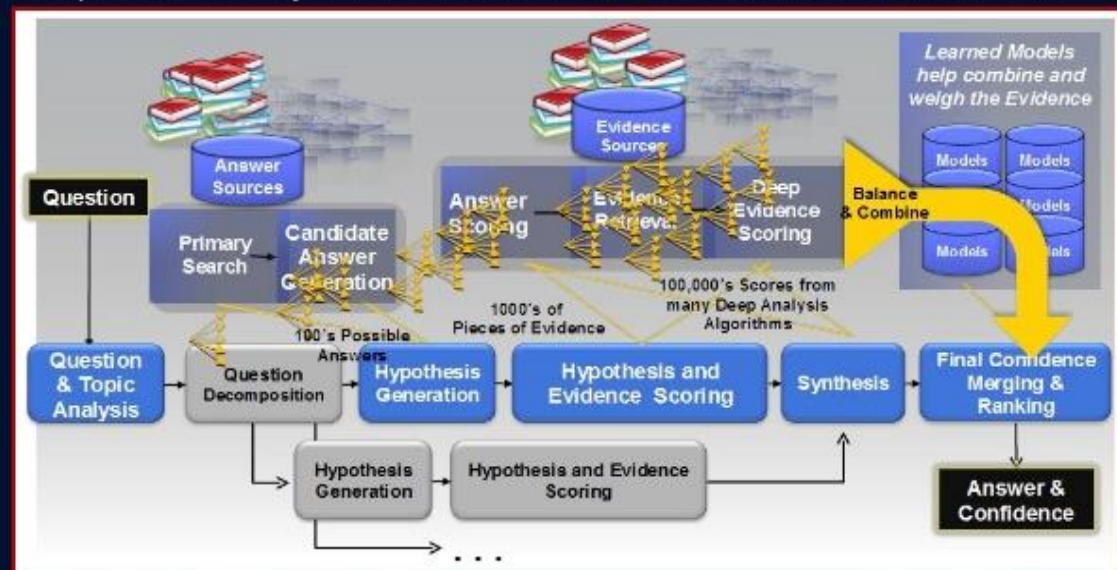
Learned Models help combine and weigh the Evidence

Answer Sources

Evidence Sources

Question

Primary Search

Candidate Answer Generation

Answer Scoring

Evidence Retrieval

Deep Evidence Scoring

Balance & Combine

Models

Models

Models

Models

Models

Models

1000's of Pieces of Evidence

100,000's Scores from many Deep Analysis Algorithms

100's Possible Answers

Question & Topic Analysis

Question Decomposition

Hypothesis Generation

Hypothesis and Evidence Scoring

Synthesis

Final Confidence Merging & Ranking

Hypothesis Generation

Hypothesis and Evidence Scoring

Answer & Confidence

. . .